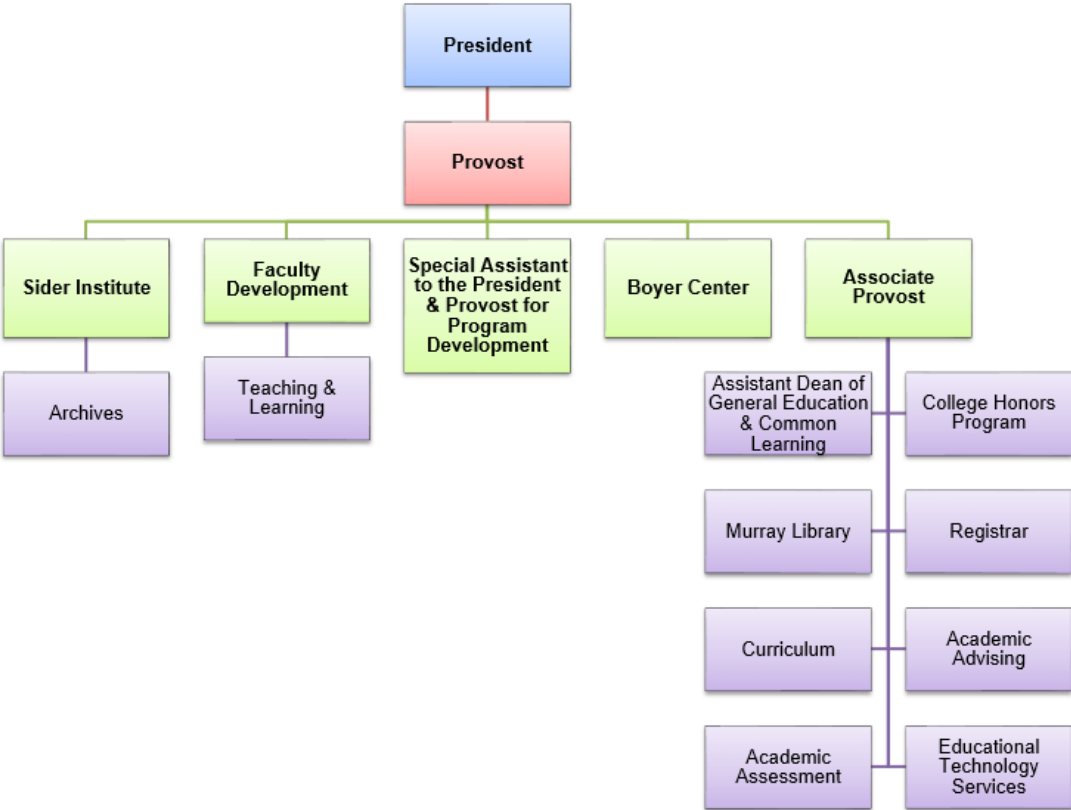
President

Provost

Sider Institute

Archives

Faculty Development

Teaching & Learning

Special Assistant to the President & Provost for Program Development

Boyer Center

Associate Provost

Assistant Dean of General Education & Common Learning

College Honors Program

Murray Library

Registrar

Curriculum

Academic Advising

Academic Assessment

Educational Technology Services